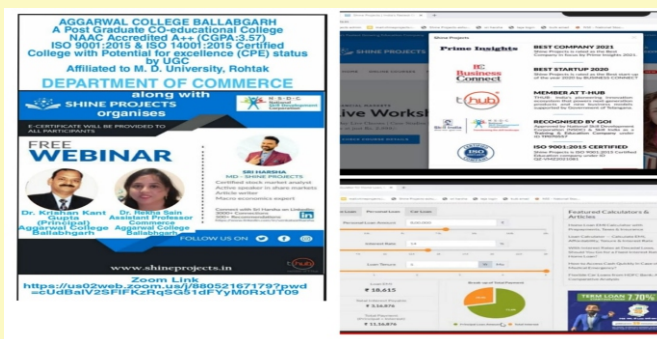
AGGARWAL COLLEGE BALLABGARH
A Post Graduate CO-educational College
NAAC Accredited A++ (CGPA:3.57)
ISO 9001:2015 & ISO 14001:2015 Certified
College with Potential for excellence (CPE) status by UGC
Affiliated to M. D. University, Rohtak

DEPARTMENT OF COMMERCE
along with
SHINE PROJECTS
organises

E-CERTIFICATE WILL BE PROVIDED TO ALL PARTICIPANTS

FREE
WEBINAR

SRI HARSHA
MD - SHINE PROJECTS
Certified stock market analyst
Active speaker in share markets
Article writer
Macro economics expert

Dr. Krishan Kant Gupta
(Principal)
Aggarwal College Ballabhgarh

Dr. Rekha Sain
Assistant Professor
Commerce
Aggarwal College Ballabhgarh

FOLLOW US ON

www.shineprojects.in

Zoom Link
https://us02web.zoom.us/j/88052167179?pwd=cUdBalV2SFlFKzRqSG51dFYyM0RxUT09

SHINE PROJECTS

Prime Insights

BEST COMPANY 2021

BEST STARTUP 2020

MEMBER AT T-HUB

RECOGNISED BY GOI

ISO 9001:2015 CERTIFIED

Business Connect

t-hub

Live Worksh

Featured Calculators & Articles

₹ 58,615

₹ 13,56,876

TERM LOAN 7.70%